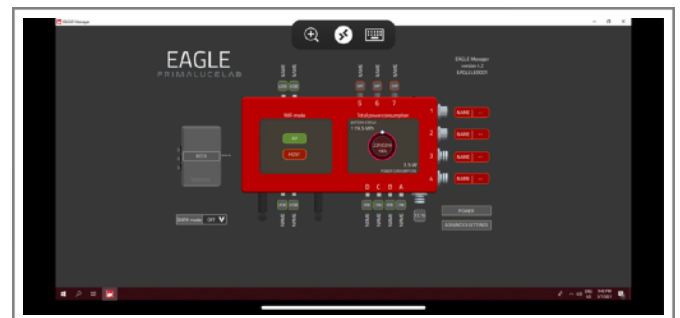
EAGLE Manager

EAGLE
PRIMALUCELAB

EAGLE Manager
version 1.2
EAGLE LEDDY

NAME NAME NAME NAME NAME

5 6 7

WiFi mode

AP

HOST

Total power consumption

1

2

3

4

NAME
NAME
NAME
NAME

D C B A

USB

POWER

ADVANCED SETTINGS

DATA mode OFF